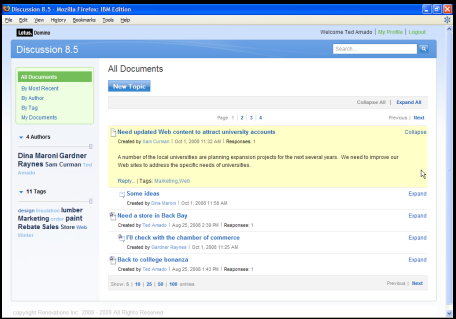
Discussion 8.5 - Mozilla Firefox: IBM Edition

File Edit View History Bookmarks Tools Help

Lotus. Domino

Welcome Ted Amado | My Profile | Logout

Discussion 8.5

Search...

All Documents
By Most Recent
By Author
By Tag
My Documents

4 Authors

Dina Maroni Gardner Raynes Sam Curman Ted Amado

11 Tags

design Insulation lumber Marketing order paint Rebate Sales Store Web Winter

All Documents

New Topic

Page 1 | 2 | 3 | 4

Previous | Next

Collapse All | Expand All

Need updated Web content to attract university accounts
Created by Sam Curman | Oct 1, 2008 11:32 AM | Responses: 1

Collapse

A number of the local universities are planning expansion projects for the next several years. We need to improve our Web sites to address the specific needs of universities.

Reply | Tags: Marketing,Web

Some ideas
Created by Dina Maroni | Oct 1, 2008 11:58 AM

Expand

Need a store in Back Bay
Created by Ted Amado | Aug 25, 2008 2:39 PM | Responses: 1

Expand

I'll check with the chamber of commerce
Created by Gardner Raynes | Oct 1, 2008 11:25 AM

Expand

Back to colllege bonanza
Created by Ted Amado | Aug 25, 2008 1:43 PM | Responses: 1

Expand

Show 5 | 10 | 25 | 50 | 100 entries

Previous | Next

copyright Renovations Inc. 2008 - 2009 All Rights Reserved

Done